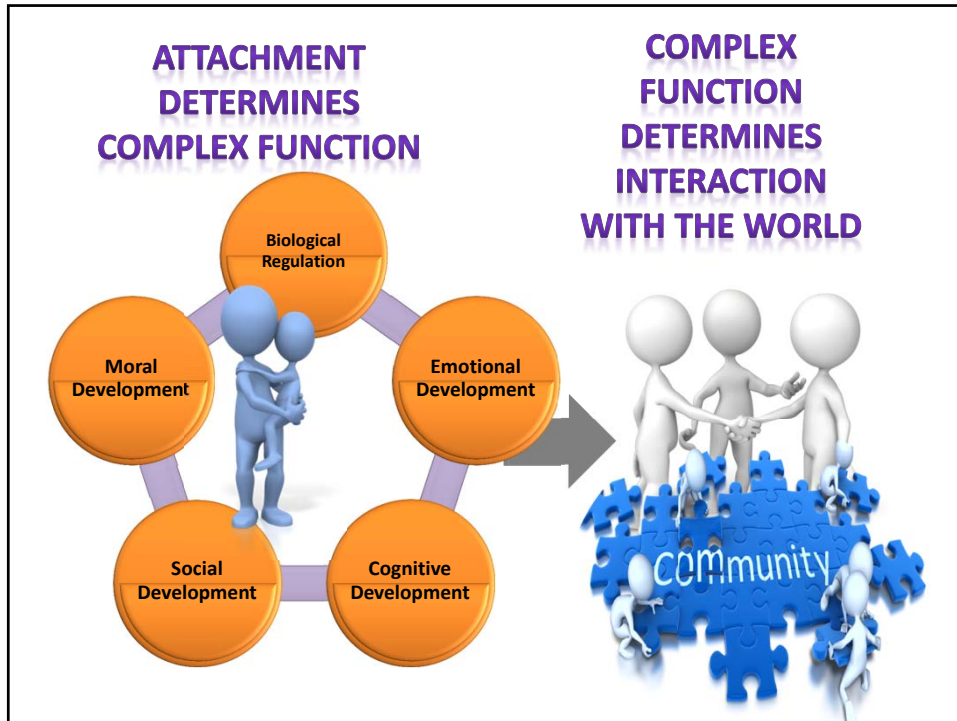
ATTACHMENT DETERMINES COMPLEX FUNCTION

COMPLEX FUNCTION DETERMINES INTERACTION WITH THE WORLD

Biological Regulation

Moral Development

Emotional Development

Social Development

Cognitive Development

community